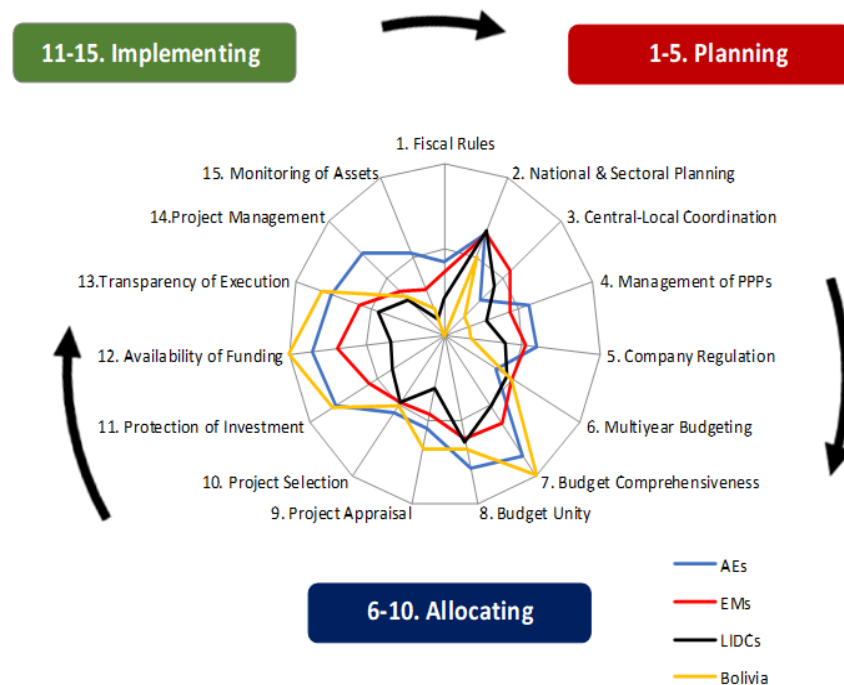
11-15. Implementing

1-5. Planning

1. Fiscal Rules
2. National & Sectoral Planning
3. Central-Local Coordination
4. Management of PPPs
5. Company Regulation
6. Multiyear Budgeting
7. Budget Comprehensiveness
8. Budget Unity
9. Project Appraisal
10. Project Selection
11. Protection of Investment
12. Availability of Funding
13.Transparency of Execution
14.Project Management
15. Monitoring of Assets

6-10. Allocating

AEs
EMs
LIDCs
Bolivia